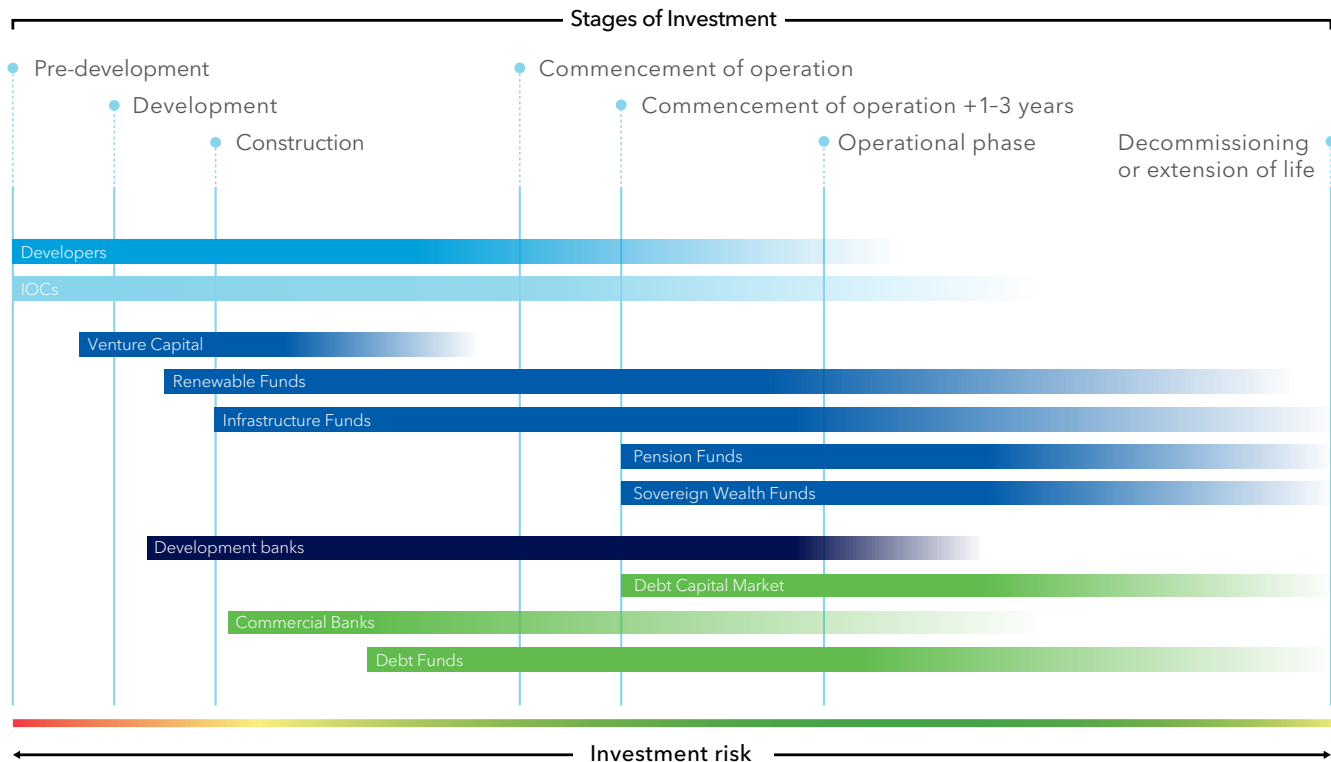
Stages of Investment

Pre-development

Development

Construction

Commencement of operation

Commencement of operation +1–3 years

Operational phase

Decommissioning or extension of life

Developers

IOCs

Venture Capital

Renewable Funds

Infrastructure Funds

Pension Funds

Sovereign Wealth Funds

Development banks

Debt Capital Market

Commercial Banks

Debt Funds

Investment risk